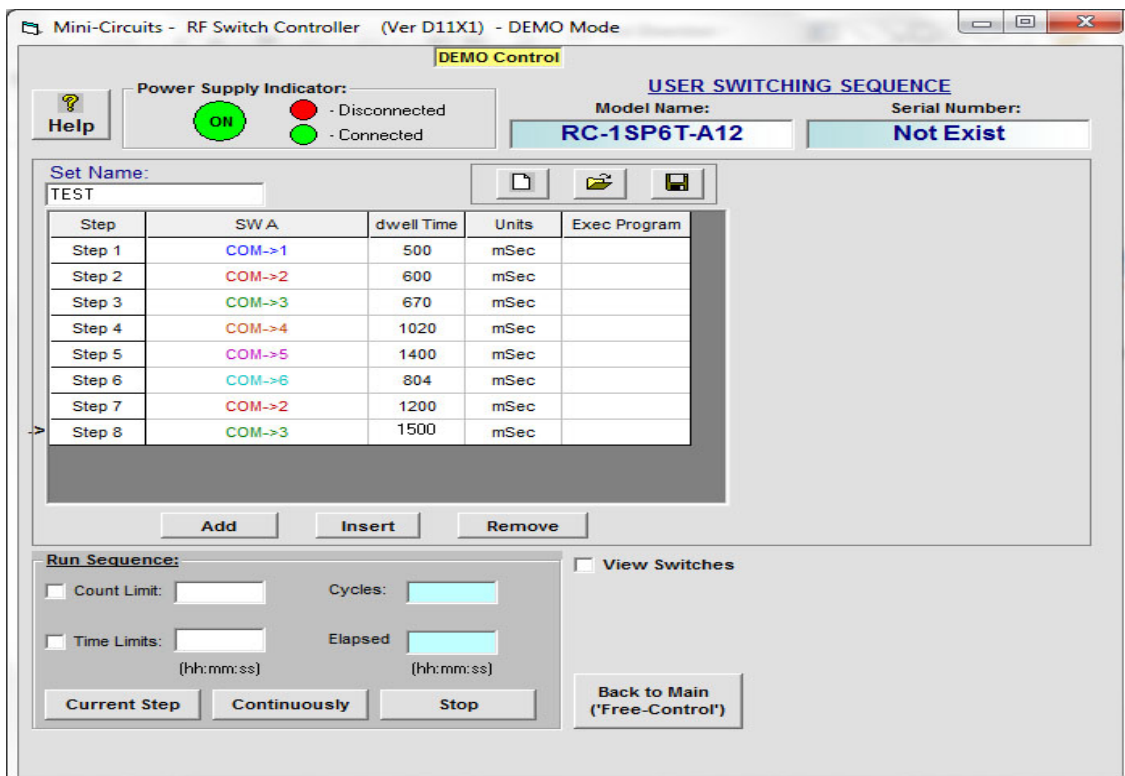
Mini-Circuits - RF Switch Controller (Ver D11X1) - DEMO Mode

DEMO Control

Help

Power Supply Indicator:

ON

- Disconnected

- Connected

USER SWITCHING SEQUENCE

Model Name:

RC-1SP6T-A12

Serial Number:

Not Exist

Set Name:

TEST

| Step | SW A | dwell Time | Units | Exec Program |
|---|---|---|---|---|
| Step 1 | COM->1 | 500 | mSec | |
| Step 2 | COM->2 | 600 | mSec | |
| Step 3 | COM->3 | 670 | mSec | |
| Step 4 | COM->4 | 1020 | mSec | |
| Step 5 | COM->5 | 1400 | mSec | |
| Step 6 | COM->6 | 804 | mSec | |
| Step 7 | COM->2 | 1200 | mSec | |
| Step 8 | COM->3 | 1500 | mSec | |

Add Insert Remove

Run Sequence:

Count Limit:

Cycles:

Time Limits:

Elapsed

(hh:mm:ss)

(hh:mm:ss)

Current Step Continuously Stop

View Switches

Back to Main ('Free-Control')